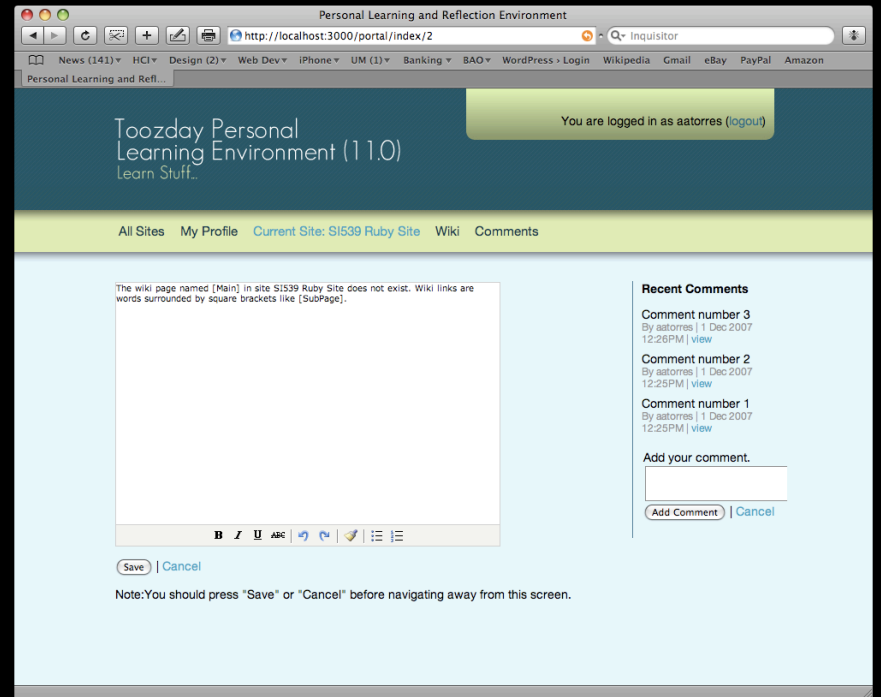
Personal Learning and Reflection Environment

http://localhost:3000/portal/index/2

Inquisitor

News (141) HCI Design (2) Web Dev iPhone UM (1) Banking BAO WordPress › Login Wikipedia Gmail eBay PayPal Amazon

Personal Learning and Refl...

You are logged in as aatorres (logout)

Toozday Personal Learning Environment (1.1.0)
Learn Stuff...

All Sites My Profile Current Site: SI539 Ruby Site Wiki Comments

The wiki page named [Main] in site SI539 Ruby Site does not exist. Wiki links are words surrounded by square brackets like [SubPage].

B I U ABC

Save | Cancel

Note:You should press "Save" or "Cancel" before navigating away from this screen.

Recent Comments

Comment number 3
By aatorres | 1 Dec 2007 12:26PM | view

Comment number 2
By aatorres | 1 Dec 2007 12:25PM | view

Comment number 1
By aatorres | 1 Dec 2007 12:25PM | view

Add your comment.

Add Comment | Cancel